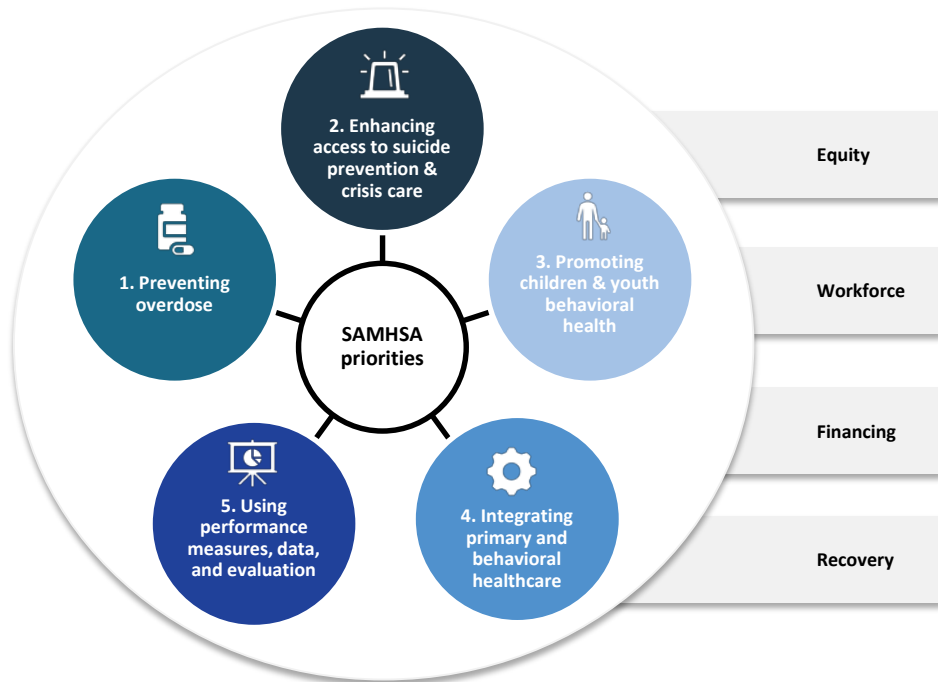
2. Enhancing access to suicide prevention & crisis care

1. Preventing overdose

SAMHSA priorities

3. Promoting children & youth behavioral health

5. Using performance measures, data, and evaluation

4. Integrating primary and behavioral healthcare

Equity

Workforce

Financing

Recovery